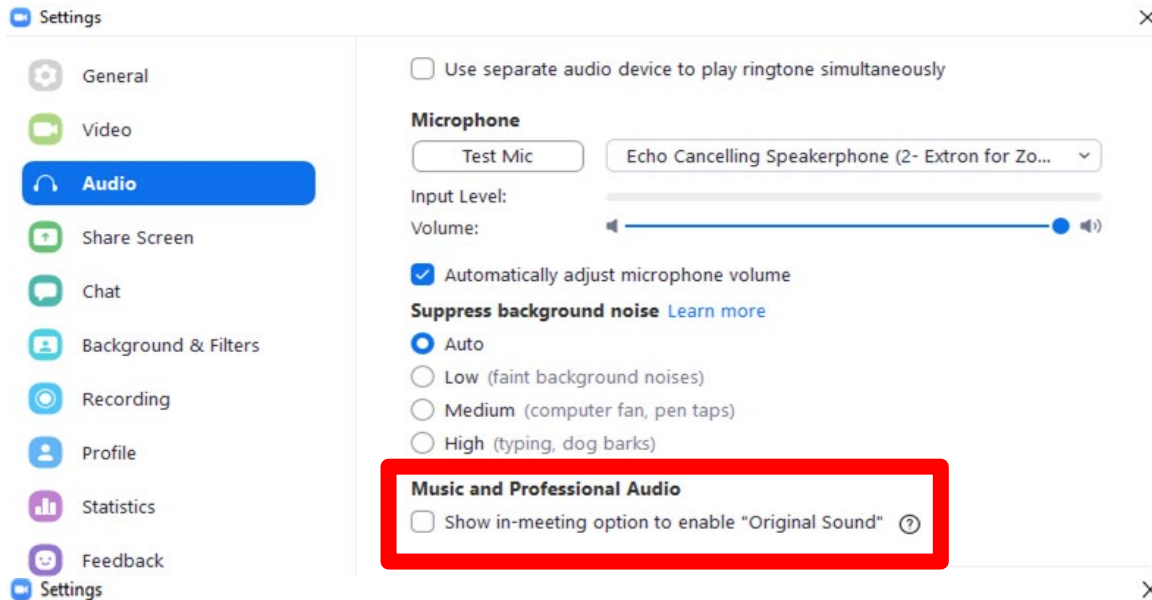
Settings

General
Video
Audio
Share Screen
Chat
Background & Filters
Recording
Profile
Statistics
Feedback

Use separate audio device to play ringtone simultaneously

Microphone
Test Mic
Echo Cancelling Speakerphone (2- Extron for Zo...
Input Level:
Volume:

Automatically adjust microphone volume

Suppress background noise Learn more
Auto
Low (faint background noises)
Medium (computer fan, pen taps)
High (typing, dog barks)

Music and Professional Audio
Show in-meeting option to enable "Original Sound"

Settings